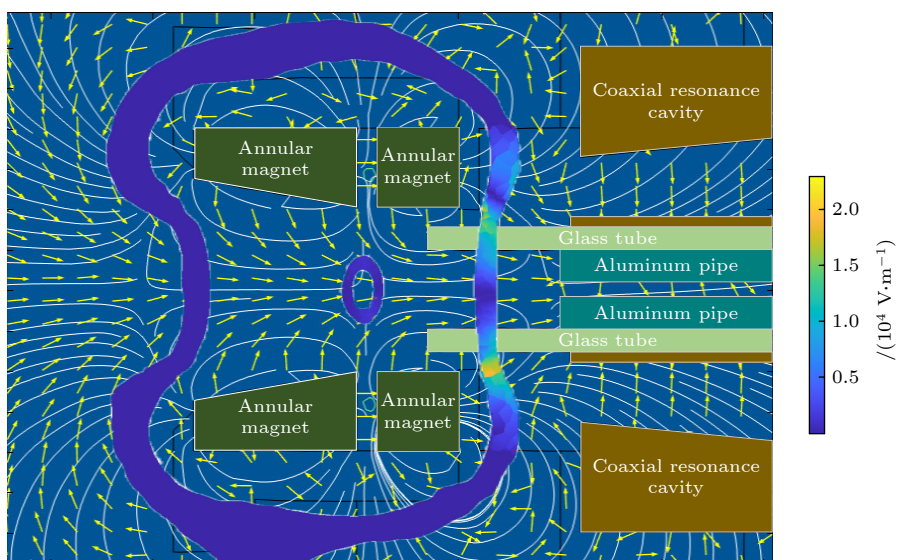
Coaxial resonance cavity

Annular magnet

Annular magnet

Glass tube

Aluminum pipe

Aluminum pipe

Glass tube

Annular magnet

Annular magnet

Coaxial resonance cavity

2.0

1.5

1.0

0.5

$/(10^4\ \text{V}\cdot\text{m}^{-1})$